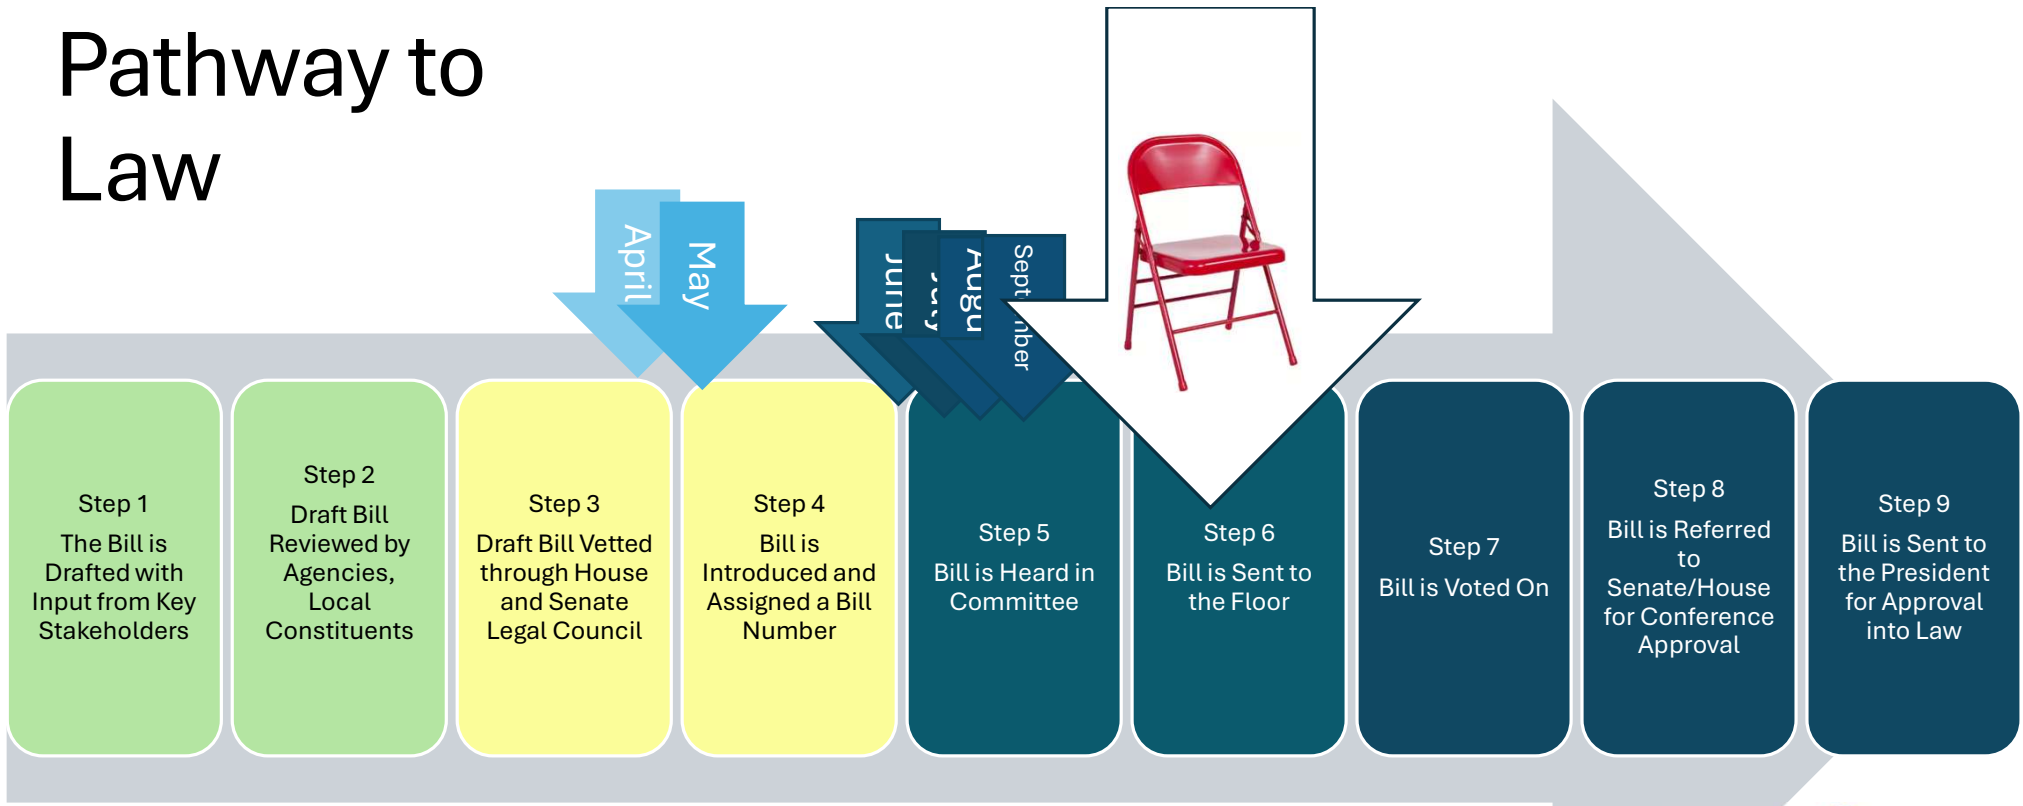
Pathway to Law

April

May

June

July

Augu

Sept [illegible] nber

Step 1
The Bill is Drafted with Input from Key Stakeholders

Step 2
Draft Bill Reviewed by Agencies, Local Constituents

Step 3
Draft Bill Vetted through House and Senate Legal Council

Step 4
Bill is Introduced and Assigned a Bill Number

Step 5
Bill is Heard in Committee

Step 6
Bill is Sent to the Floor

Step 7
Bill is Voted On

Step 8
Bill is Referred to Senate/House for Conference Approval

Step 9
Bill is Sent to the President for Approval into Law